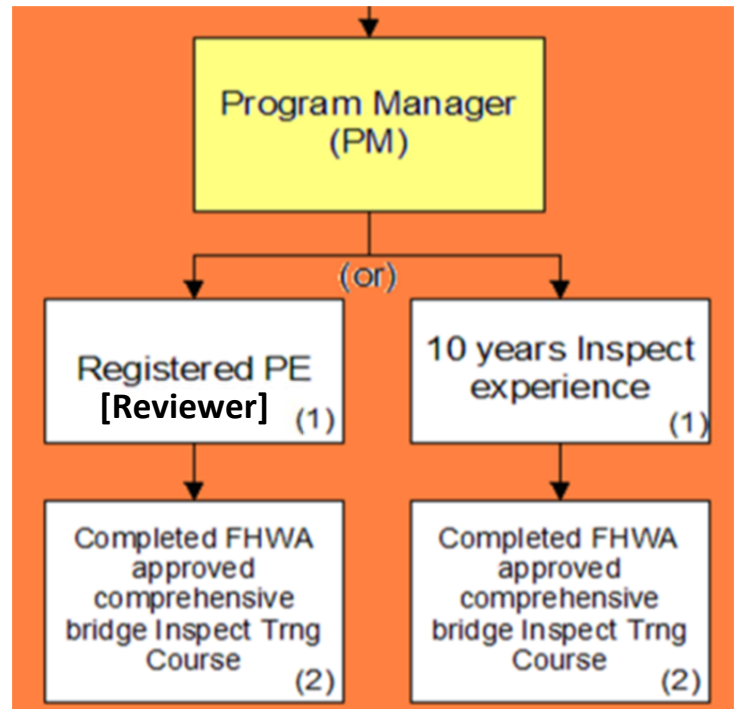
Program Manager (PM)

(or)

Registered PE
[Reviewer]
(1)

10 years Inspect experience
(1)

Completed FHWA approved comprehensive bridge Inspect Trng Course
(2)

Completed FHWA approved comprehensive bridge Inspect Trng Course
(2)